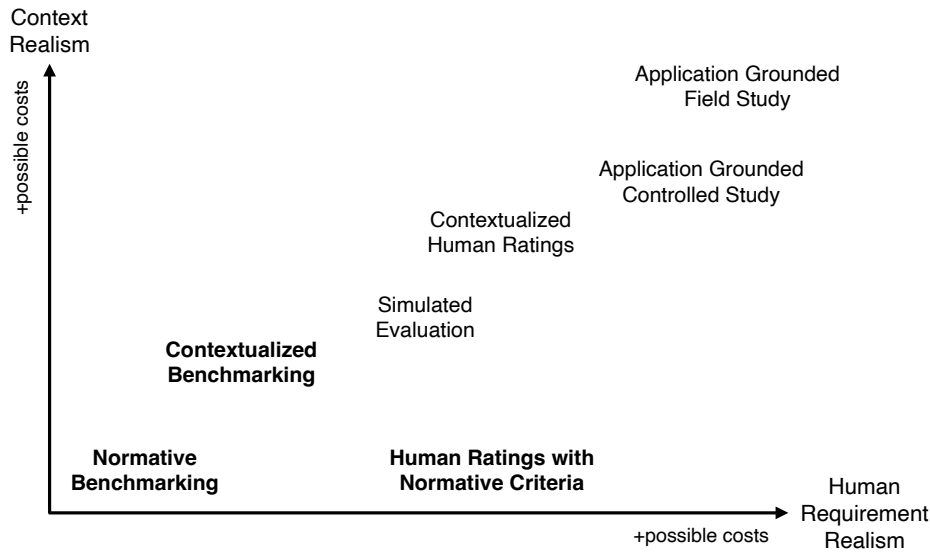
Context Realism

+possible costs

Application Grounded Field Study

Application Grounded Controlled Study

Contextualized Human Ratings

Simulated Evaluation

**Contextualized Benchmarking**

**Normative Benchmarking**

**Human Ratings with Normative Criteria**

Human Requirement Realism

+possible costs